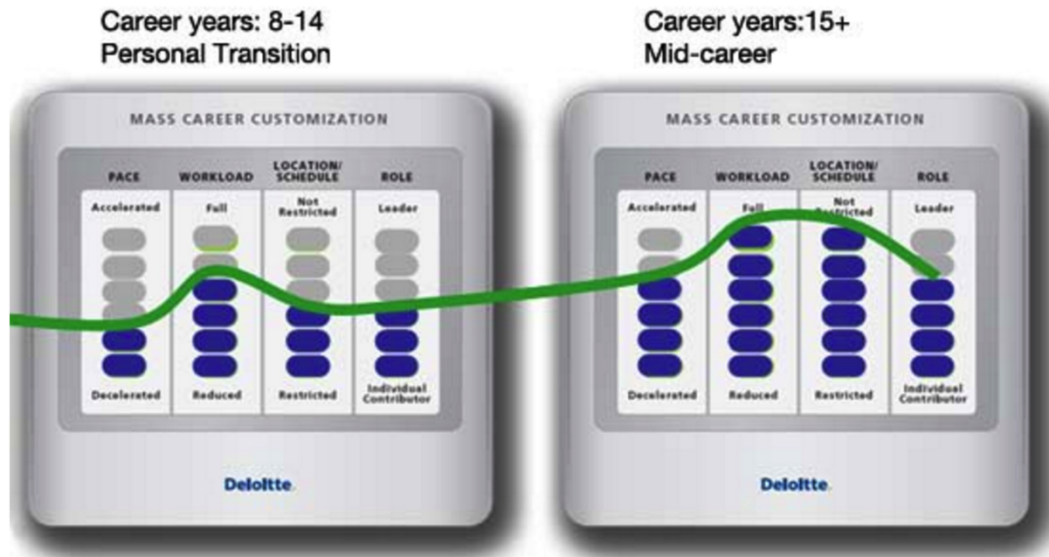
Career years: 8-14
Personal Transition

Career years:15+
Mid-career

MASS CAREER CUSTOMIZATION

| PACE | WORKLOAD | LOCATION/ SCHEDULE | ROLE |
|---|---|---|---|
| Accelerated | Full | Not Restricted | Leader |
| Decelerated | Reduced | Restricted | Individual Contributor |

Deloitte.

MASS CAREER CUSTOMIZATION

| PACE | WORKLOAD | LOCATION/ SCHEDULE | ROLE |
|---|---|---|---|
| Accelerated | Full | Not Restricted | Leader |
| Decelerated | Reduced | Restricted | Individual Contributor |

Deloitte.